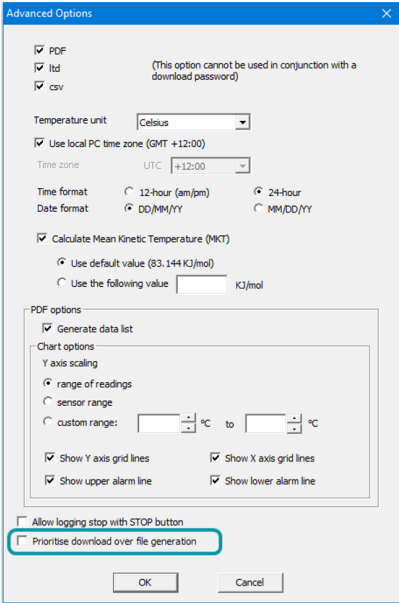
Advanced Options

PDF
ltd (This option cannot be used in conjunction with a download password)
csv

Temperature unit Celsius

Use local PC time zone (GMT +12:00)

Time zone UTC +12:00

Time format 12-hour (am/pm) 24-hour
Date format DD/MM/YY MM/DD/YY

Calculate Mean Kinetic Temperature (MKT)

Use default value (83.144 KJ/mol)
Use the following value KJ/mol

PDF options

Generate data list

Chart options

Y axis scaling

range of readings
sensor range
custom range: ºC to ºC

Show Y axis grid lines
Show X axis grid lines
Show upper alarm line
Show lower alarm line

Allow logging stop with STOP button
Prioritise download over file generation

OK
Cancel